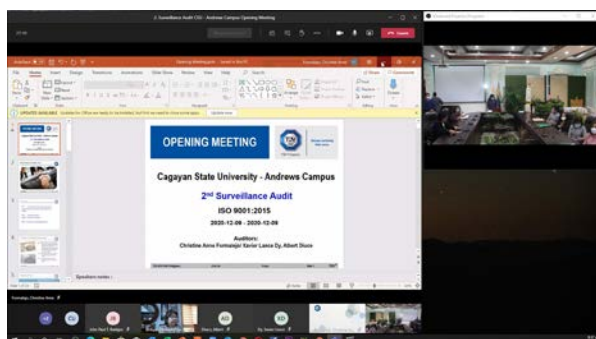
2 Surveillance Audit CSU - Andrews Campus Opening Meeting

OPENING MEETING

Cagayan State University - Andrews Campus

2nd Surveillance Audit

ISO 9001:2015

2020-12-08 - 2020-12-09

Auditors:
Christine Anne Formanejo/ Xavier Lance Oy, Albert Dizon

Speakers notes

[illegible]